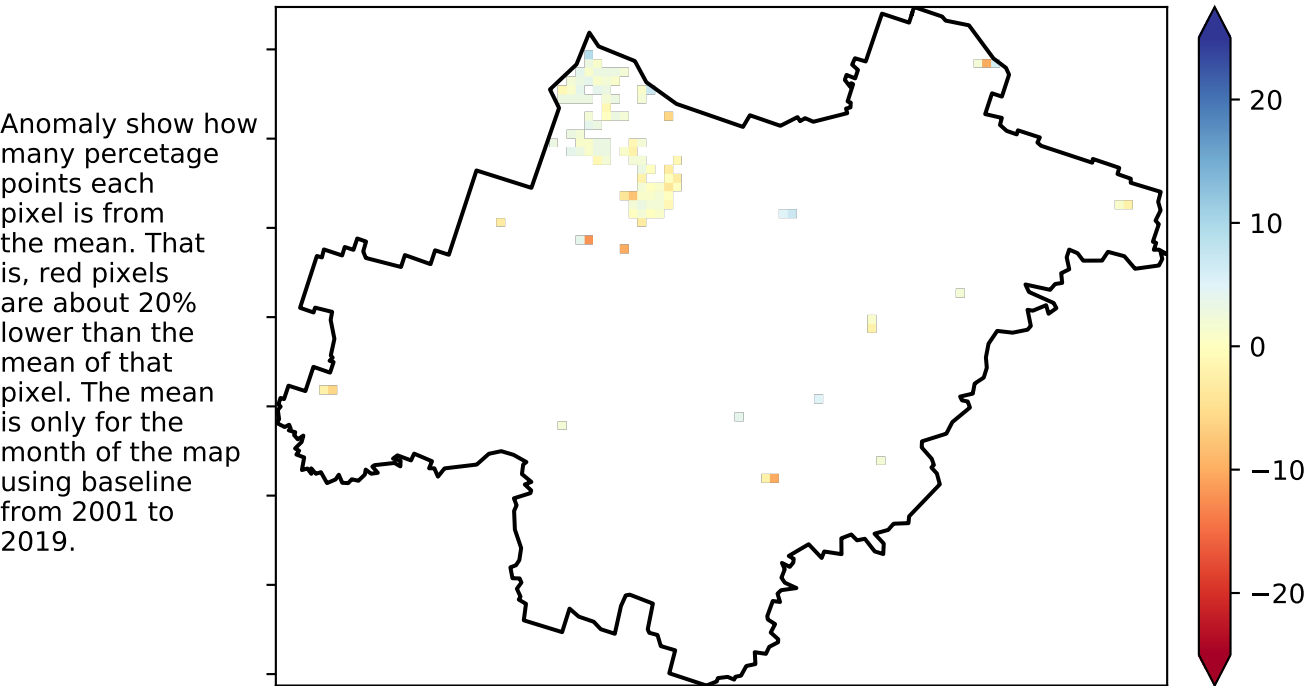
Anomaly show how many percetage points each pixel is from the mean. That is, red pixels are about 20% lower than the mean of that pixel. The mean is only for the month of the map using baseline from 2001 to 2019.

20
10
0
−10
−20